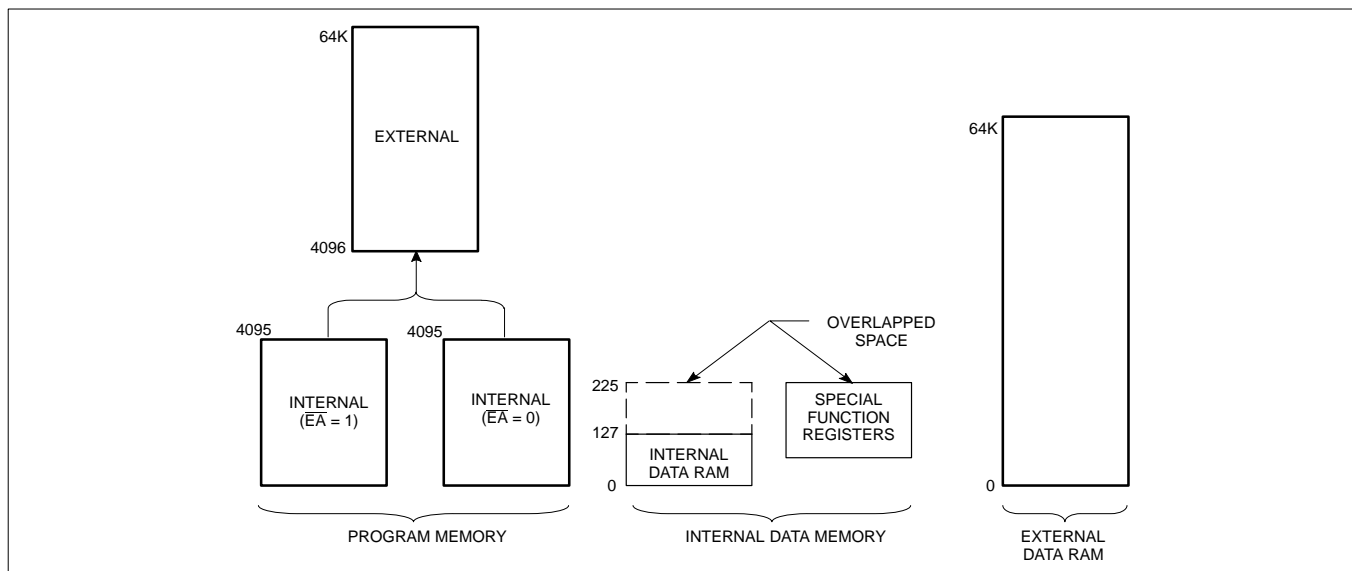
64K

EXTERNAL

4096

4095

INTERNAL ($\overline{EA}$ = 1)

4095

INTERNAL ($\overline{EA}$ = 0)

PROGRAM MEMORY

OVERLAPPED SPACE

225

127

INTERNAL DATA RAM

0

SPECIAL FUNCTION REGISTERS

INTERNAL DATA MEMORY

64K

0

EXTERNAL DATA RAM